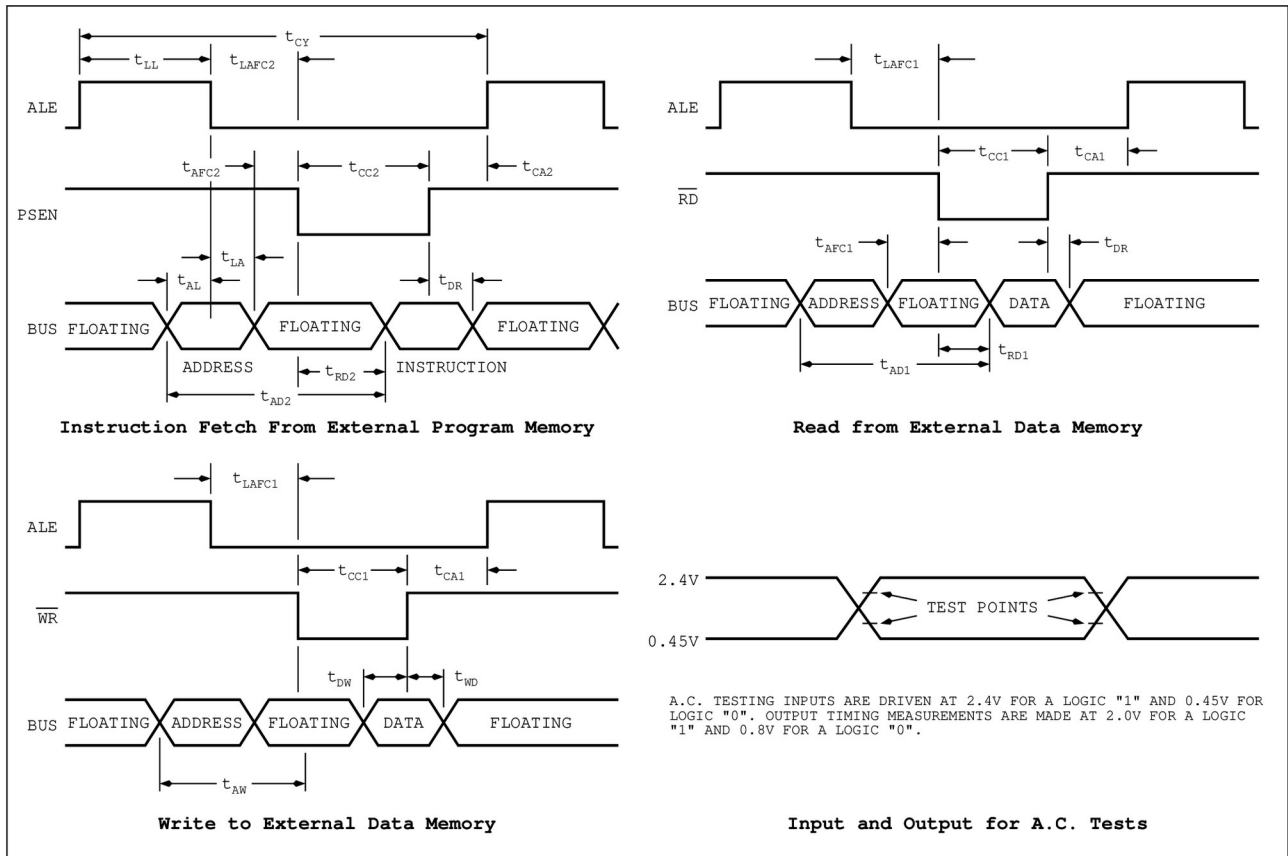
$t_{CY}$

$t_{LL}$

$t_{LAFC2}$

ALE

$t_{AFC2}$

$t_{CC2}$

$t_{CA2}$

PSEN

$t_{LA}$

$t_{AL}$

$t_{DR}$

BUS FLOATING

FLOATING

FLOATING

ADDRESS

$t_{RD2}$

INSTRUCTION

$t_{AD2}$

Instruction Fetch From External Program Memory

$t_{LAFC1}$

ALE

$t_{CC1}$

$t_{CA1}$

$\overline{RD}$

$t_{AFC1}$

$t_{DR}$

BUS FLOATING

ADDRESS

FLOATING

DATA

FLOATING

$t_{RD1}$

$t_{AD1}$

Read from External Data Memory

$t_{LAFC1}$

ALE

$t_{CC1}$

$t_{CA1}$

$\overline{WR}$

$t_{DW}$

$t_{WD}$

BUS FLOATING

ADDRESS

FLOATING

DATA

FLOATING

$t_{AW}$

Write to External Data Memory

2.4V

TEST POINTS

0.45V

A.C. TESTING INPUTS ARE DRIVEN AT 2.4V FOR A LOGIC "1" AND 0.45V FOR LOGIC "0". OUTPUT TIMING MEASUREMENTS ARE MADE AT 2.0V FOR A LOGIC "1" AND 0.8V FOR A LOGIC "0".

Input and Output for A.C. Tests